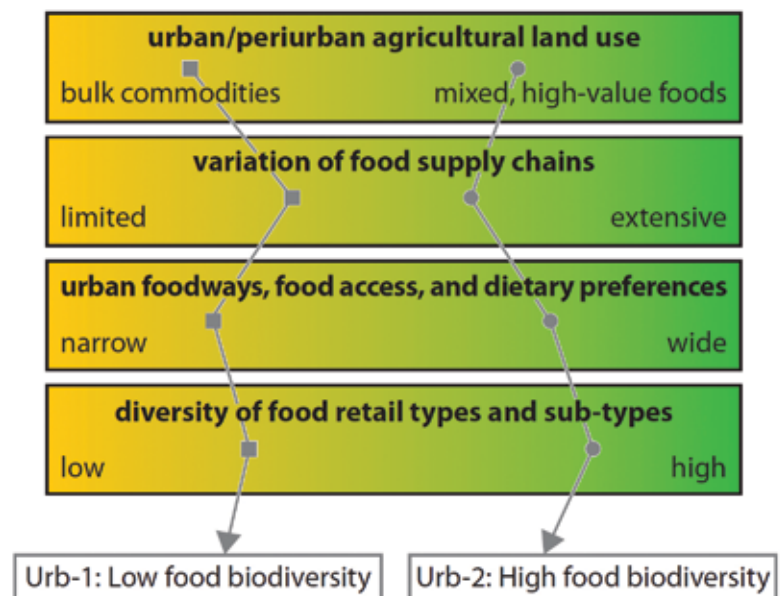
urban/periurban agricultural land use

bulk commodities mixed, high-value foods

variation of food supply chains

limited extensive

urban foodways, food access, and dietary preferences

narrow wide

diversity of food retail types and sub-types

low high

Urb-1: Low food biodiversity

Urb-2: High food biodiversity